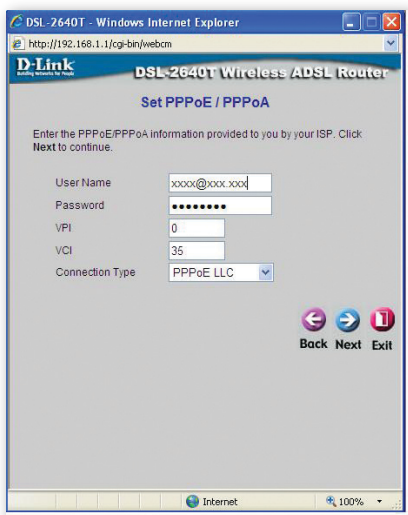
DSL-2640T - Windows Internet Explorer

http://192.168.1.1/cgi-bin/webcm

D-Link
Building Networks for People

DSL-2640T Wireless ADSL Router

Set PPPoE / PPPoA

Enter the PPPoE/PPPoA information provided to you by your ISP. Click Next to continue.

User Name xxxx@xxx.xxx
Password ••••••••
VPI 0
VCI 35
Connection Type PPPoE LLC

Back Next Exit

Internet
100%